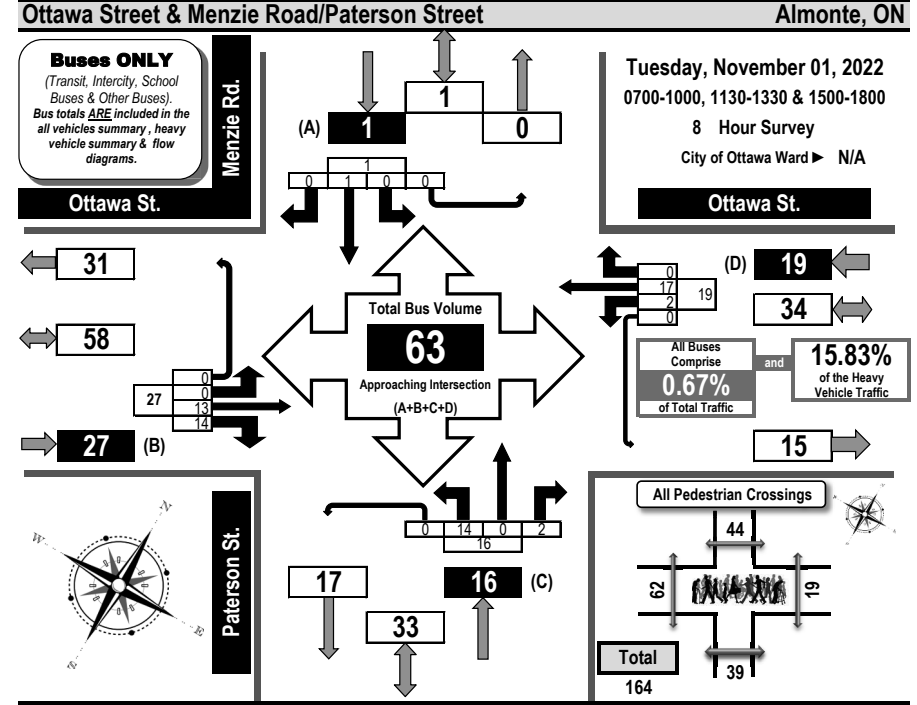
Ottawa Street & Menzie Road/Paterson Street

Almonte, ON

Buses ONLY

(Transit, Intercity, School Buses & Other Buses). Bus totals ARE included in the all vehicles summary, heavy vehicle summary & flow diagrams.

Menzie Rd.

Ottawa St.

1

(A) 1

0

1

0 1 0 0

Tuesday, November 01, 2022

0700-1000, 1130-1330 & 1500-1800

8 Hour Survey

City of Ottawa Ward ► N/A

Ottawa St.

31

58

27

0
0
13
14

27 (B)

Total Bus Volume

63

Approaching Intersection

(A+B+C+D)

(D) 19

0
17
2
0

19

34

All Buses Comprise

0.67%

of Total Traffic

and

15.83%

of the Heavy Vehicle Traffic

15

Paterson St.

0 14 0 2

16

17

33

16 (C)

All Pedestrian Crossings

44

62

19

39

Total

164